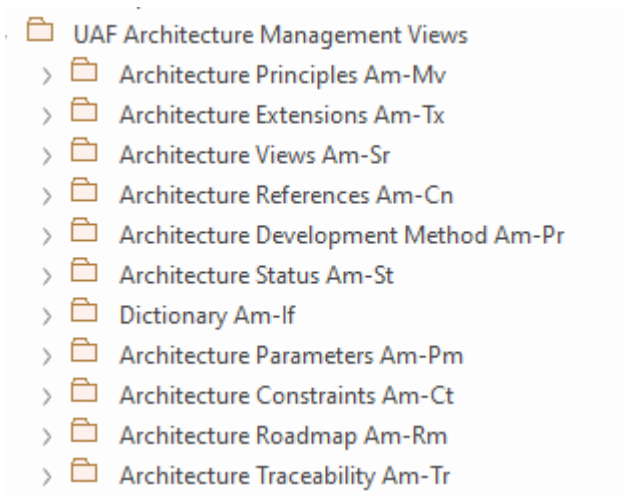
UAF Architecture Management Views

Architecture Principles Am-Mv

Architecture Extensions Am-Tx

Architecture Views Am-Sr

Architecture References Am-Cn

Architecture Development Method Am-Pr

Architecture Status Am-St

Dictionary Am-If

Architecture Parameters Am-Pm

Architecture Constraints Am-Ct

Architecture Roadmap Am-Rm

Architecture Traceability Am-Tr